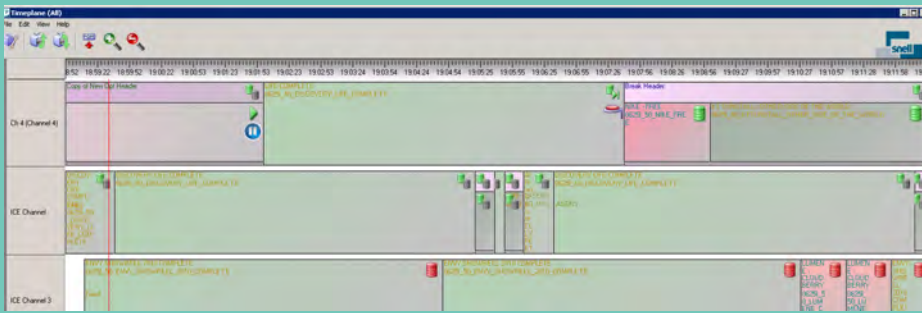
Timeplane (All)

File Edit View Help

snell

8:52 18:59:22 18:59:52 19:00:22 19:00:53 19:01:23 19:01:53 19:02:23 19:02:53 19:03:24 19:03:54 19:04:24 19:04:54 19:05:25 19:05:55 19:06:25 19:06:55 19:07:26 19:07:56 19:08:26 19:08:56 19:09:27 19:09:57 19:10:27 19:10:57 19:11:28 19:11:58

Ch 4 (Channel 4)

Copy of New Ori Header

Break Header

ICE Channel

ICE Channel 3

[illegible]